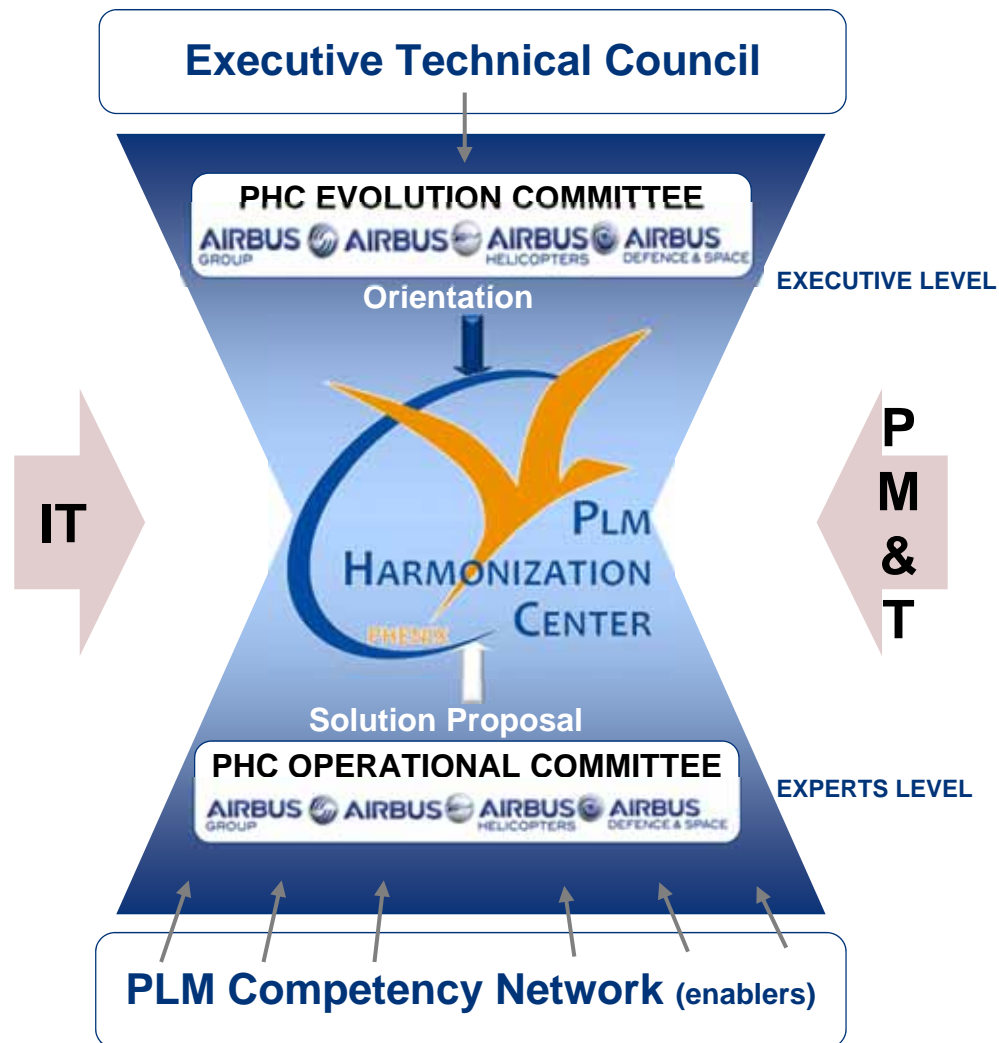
Executive Technical Council

PHC EVOLUTION COMMITTEE

AIRBUS GROUP AIRBUS AIRBUS HELICOPTERS AIRBUS DEFENCE & SPACE

EXECUTIVE LEVEL

Orientation

IT

P M & T

PLM HARMONIZATION CENTER

PHENIX

Solution Proposal

PHC OPERATIONAL COMMITTEE

AIRBUS GROUP AIRBUS AIRBUS HELICOPTERS AIRBUS DEFENCE & SPACE

EXPERTS LEVEL

PLM Competency Network (enablers)